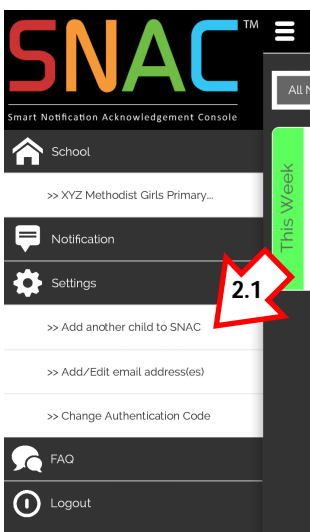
SNAC™

Smart Notification Acknowledgement Console

School

>> XYZ Methodist Girls Primary...

Notification

Settings

>> Add another child to SNAC

>> Add/Edit email address(es)

>> Change Authentication Code

FAQ

Logout

All N

This Week

2.1